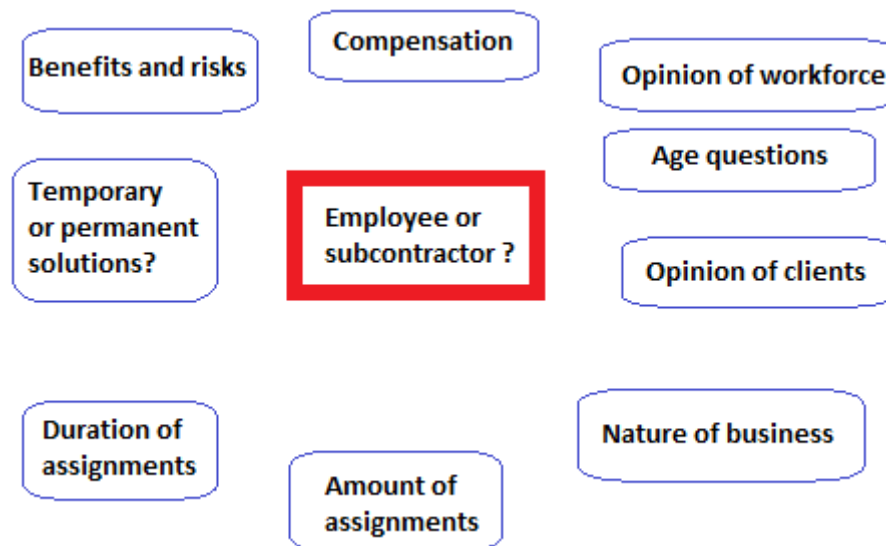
Compensation

Benefits and risks

Opinion of workforce

Age questions

Temporary or permanent solutions?

Employee or subcontractor ?

Opinion of clients

Duration of assignments

Nature of business

Amount of assignments